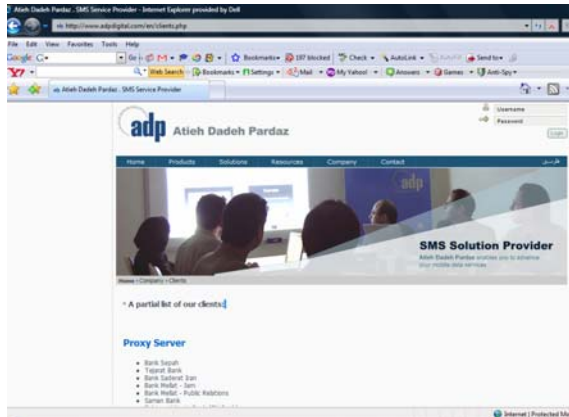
Atieh Dadeh Pardaz . SMS Service Provider - Internet Explorer provided by Dell

http://www.adpdigital.com/en/clients.php

File Edit View Favorites Tools Help

Google G• Go Bookmarks• 197 blocked Check • AutoLink • Send to•

Y! • Web Search • Bookmarks • Settings • Mail • My Yahoo! • Answers • Games • Anti-Spy •

Atieh Dadeh Pardaz . SMS Service Provider

adp Atieh Dadeh Pardaz

Username
Password
Login

Home Products Solutions Resources Company Contact فارسی

adp

SMS Solution Provider
Atieh Dadeh Pardaz enables you to advance your mobile data services

Home > Company > Clients

• A partial list of our clients:

Proxy Server

- Bank Sepah
- Tejarat Bank
- Bank Saderat Iran
- Bank Mellat - Iam
- Bank Mellat - Public Relations
- Saman Bank

Internet | Protected Mo